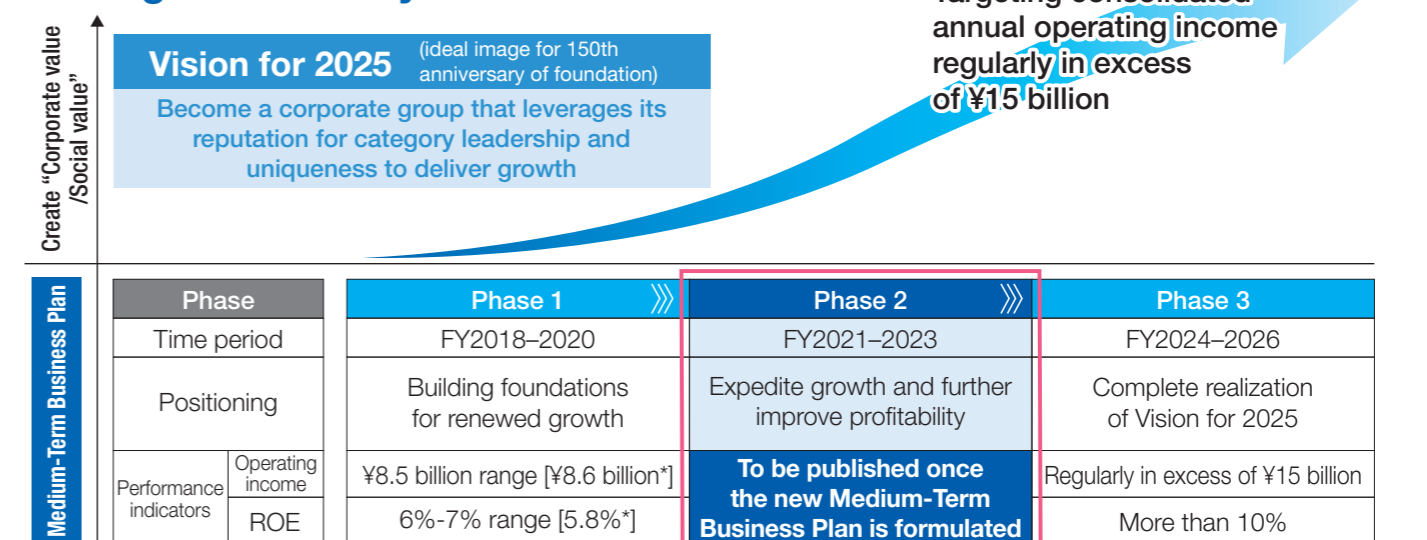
annual operating income regularly in excess of ¥15 billion

Create "Corporate value /Social value"

Vision for 2025 (ideal image for 150th anniversary of foundation)

Become a corporate group that leverages its reputation for category leadership and uniqueness to deliver growth

Medium-Term Business Plan

| Phase | | Phase 1 | Phase 2 | Phase 3 |
|---|---|---|---|---|
| Time period | | FY2018–2020 | FY2021–2023 | FY2024–2026 |
| Positioning | | Building foundations for renewed growth | Expedite growth and further improve profitability | Complete realization of Vision for 2025 |
| Performance indicators | Operating income | ¥8.5 billion range [¥8.6 billion*] | To be published once the new Medium-Term Business Plan is formulated | Regularly in excess of ¥15 billion |
| | ROE | 6%-7% range [5.8%*] | | More than 10% |